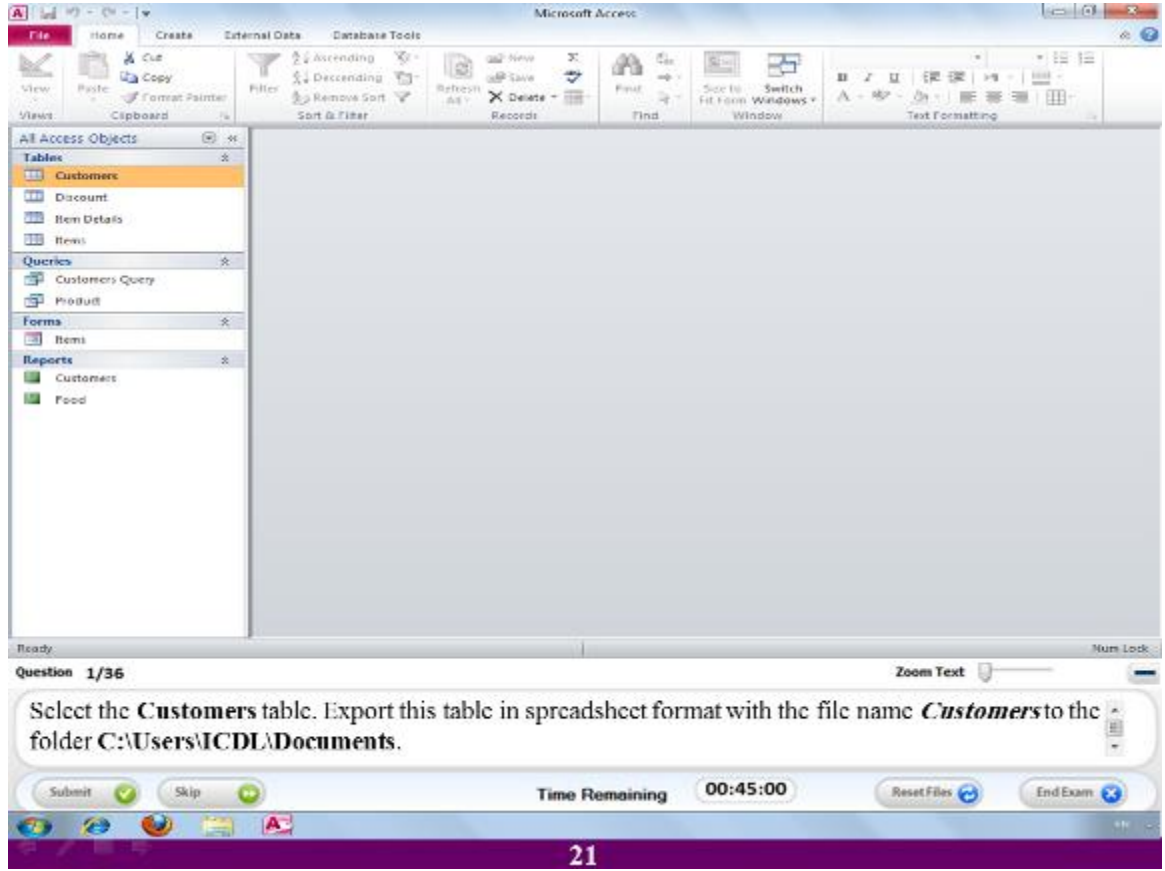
Microsoft Access

File Home Create External Data Database Tools

View Paste Cut Copy Format Painter Filter Ascending Descending Remove Sort Refresh All New Save Delete Find Size to Fit Form Switch Windows

Views Clipboard Sort & Filter Records Find Window Text Formatting

All Access Objects

Tables
Customers
Discount
Item Details
Items

Queries
Customers Query
Product

Forms
Items

Reports
Customers
Food

Ready Num Lock

Question 1/36 Zoom Text

Select the **Customers** table. Export this table in spreadsheet format with the file name ***Customers*** to the folder **C:\Users\ICDL\Documents**.

Submit Skip Time Remaining 00:45:00 Reset Files End Exam

21